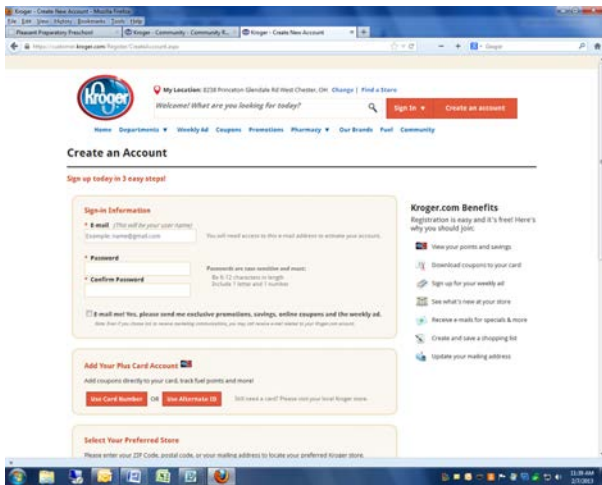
Kroger - Create New Account - Mozilla Firefox

File Edit View History Bookmarks Tools Help

Pleasant Preparatory Preschool | Kroger - Community - Community R... | Kroger - Create New Account

https://customer.kroger.com/Register/CreateAccount.aspx

Google

Kroger

My Location: 8238 Princeton Glendale Rd West Chester, OH Change | Find a Store

Welcome! What are you looking for today?

Sign In

Create an account

Home Departments Weekly Ad Coupons Promotions Pharmacy Our Brands Fuel Community

Create an Account

Sign up today in 3 easy steps!

Sign-in Information

* E-mail (This will be your user name)

Example: name@gmail.com

You will need access to this e-mail address to activate your account.

* Password

* Confirm Password

Passwords are case sensitive and must:
Be 6-12 characters in length
Include 1 letter and 1 number

E-mail me! Yes, please send me exclusive promotions, savings, online coupons and the weekly ad.

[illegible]

Add Your Plus Card Account

Add coupons directly to your card, track fuel points and more!

Use Card Number OR Use Alternate ID Still need a card? Please visit your local Kroger store.

Select Your Preferred Store

Please enter your ZIP Code, postal code, or your mailing address to locate your preferred Kroger store.

Kroger.com Benefits

Registration is easy and it's free! Here's why you should join:

View your points and savings

Download coupons to your card

Sign up for your weekly ad

See what's new at your store

Receive e-mails for specials & more

Create and save a shopping list

Update your mailing address

11:39 AM
2/7/2013